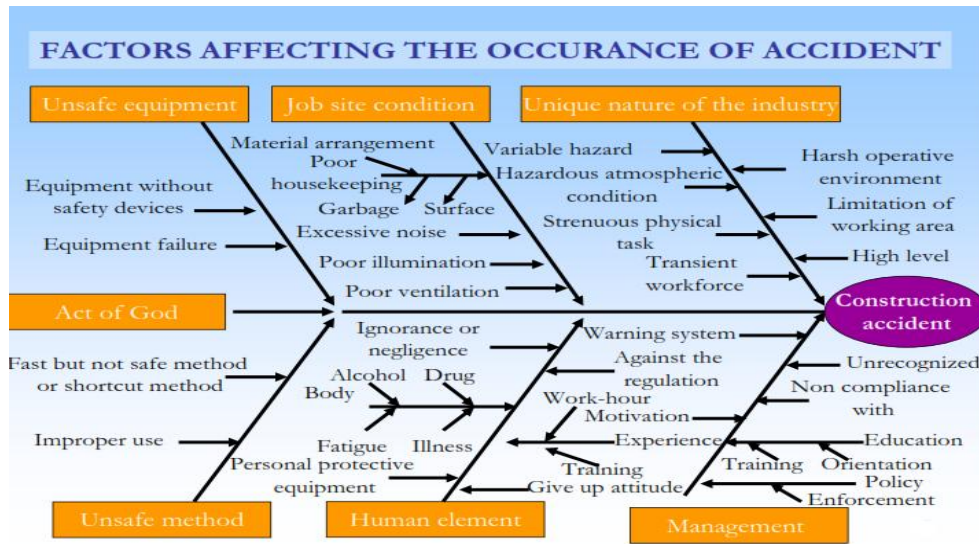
FACTORS AFFECTING THE OCCURANCE OF ACCIDENT

Unsafe equipment

Job site condition

Unique nature of the industry

Material arrangement

Poor housekeeping

Garbage

Surface

Variable hazard

Hazardous atmospheric condition

Harsh operative environment

Limitation of working area

Equipment without safety devices

Equipment failure

Excessive noise

Strenuous physical task

High level

Poor illumination

Transient workforce

Act of God

Poor ventilation

Construction accident

Ignorance or negligence

Warning system

Fast but not safe method or shortcut method

Against the regulation

Unrecognized

Alcohol

Drug

Body

Non compliance with

Work-hour

Motivation

Improper use

Fatigue

Illness

Experience

Education

Personal protective equipment

Training

Training

Orientation

Give up attitude

Policy

Enforcement

Unsafe method

Human element

Management